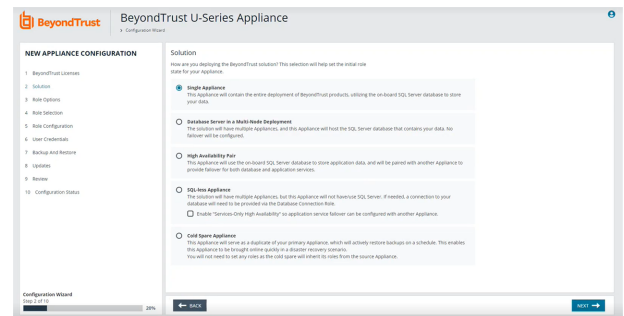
BeyondTrust | BeyondTrust U-Series Appliance
> Configuration Wizard

NEW APPLIANCE CONFIGURATION

1 BeyondTrust Licenses
2 Solution
3 Role Options
4 Role Selection
5 Role Configuration
6 User Credentials
7 Backup And Restore
8 Updates
9 Review
10 Configuration Status

Configuration Wizard
Step 2 of 10
20%

Solution

How are you deploying the BeyondTrust solution? This selection will help set the initial role state for your Appliance.

Single Appliance
This Appliance will contain the entire deployment of BeyondTrust products, utilizing the on-board SQL Server database to store your data.

Database Server in a Multi-Node Deployment
The solution will have multiple Appliances, and this Appliance will host the SQL Server database that contains your data. No failover will be configured.

High Availability Pair
This Appliance will use the on-board SQL Server database to store application data, and will be paired with another Appliance to provide failover for both database and application services.

SQL-less Appliance
The solution will have multiple Appliances, but this Appliance will not have/use SQL Server. If needed, a connection to your database will need to be provided via the Database Connection Role.

Enable "Services-Only High Availability" so application service failover can be configured with another Appliance.

Cold Spare Appliance
This Appliance will serve as a duplicate of your primary Appliance, which will actively restore backups on a schedule. This enables this Appliance to be brought online quickly in a disaster recovery scenario.
You will not need to set any roles as the cold spare will inherit its roles from the source Appliance.

BACK

NEXT